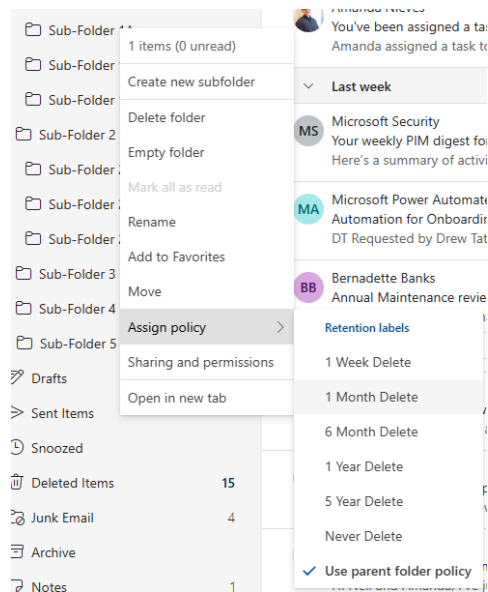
Sub-Folder 1A
Sub-Folder
Sub-Folder
Sub-Folder 2
Sub-Folder 2
Sub-Folder 2
Sub-Folder 2
Sub-Folder 3
Sub-Folder 4
Sub-Folder 5
Drafts
Sent Items
Snoozed
Deleted Items 15
Junk Email 4
Archive
Notes 1

1 items (0 unread)
Create new subfolder
Delete folder
Empty folder
Mark all as read
Rename
Add to Favorites
Move
Assign policy
Sharing and permissions
Open in new tab

Retention labels
1 Week Delete
1 Month Delete
6 Month Delete
1 Year Delete
5 Year Delete
Never Delete
Use parent folder policy

Amanda Nieves
You've been assigned a tas
Amanda assigned a task to

Last week

MS
Microsoft Security
Your weekly PIM digest fo
Here's a summary of activi

MA
Microsoft Power Automate
Automation for Onboardin
DT Requested by Drew Tat

BB
Bernadette Banks
Annual Maintenance revie